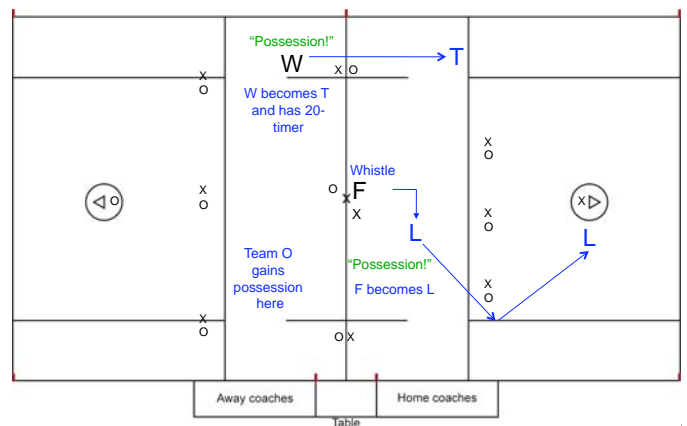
"Possession!"

W

T

X O

X
O

W becomes T and has 20-timer

Whistle

O

F

X

X
O

X
O

X O

X
O

X
O

X
O

L

L

Team O gains possession here

"Possession!"

F becomes L

X
O

X
O

O X

Away coaches

Home coaches

Table